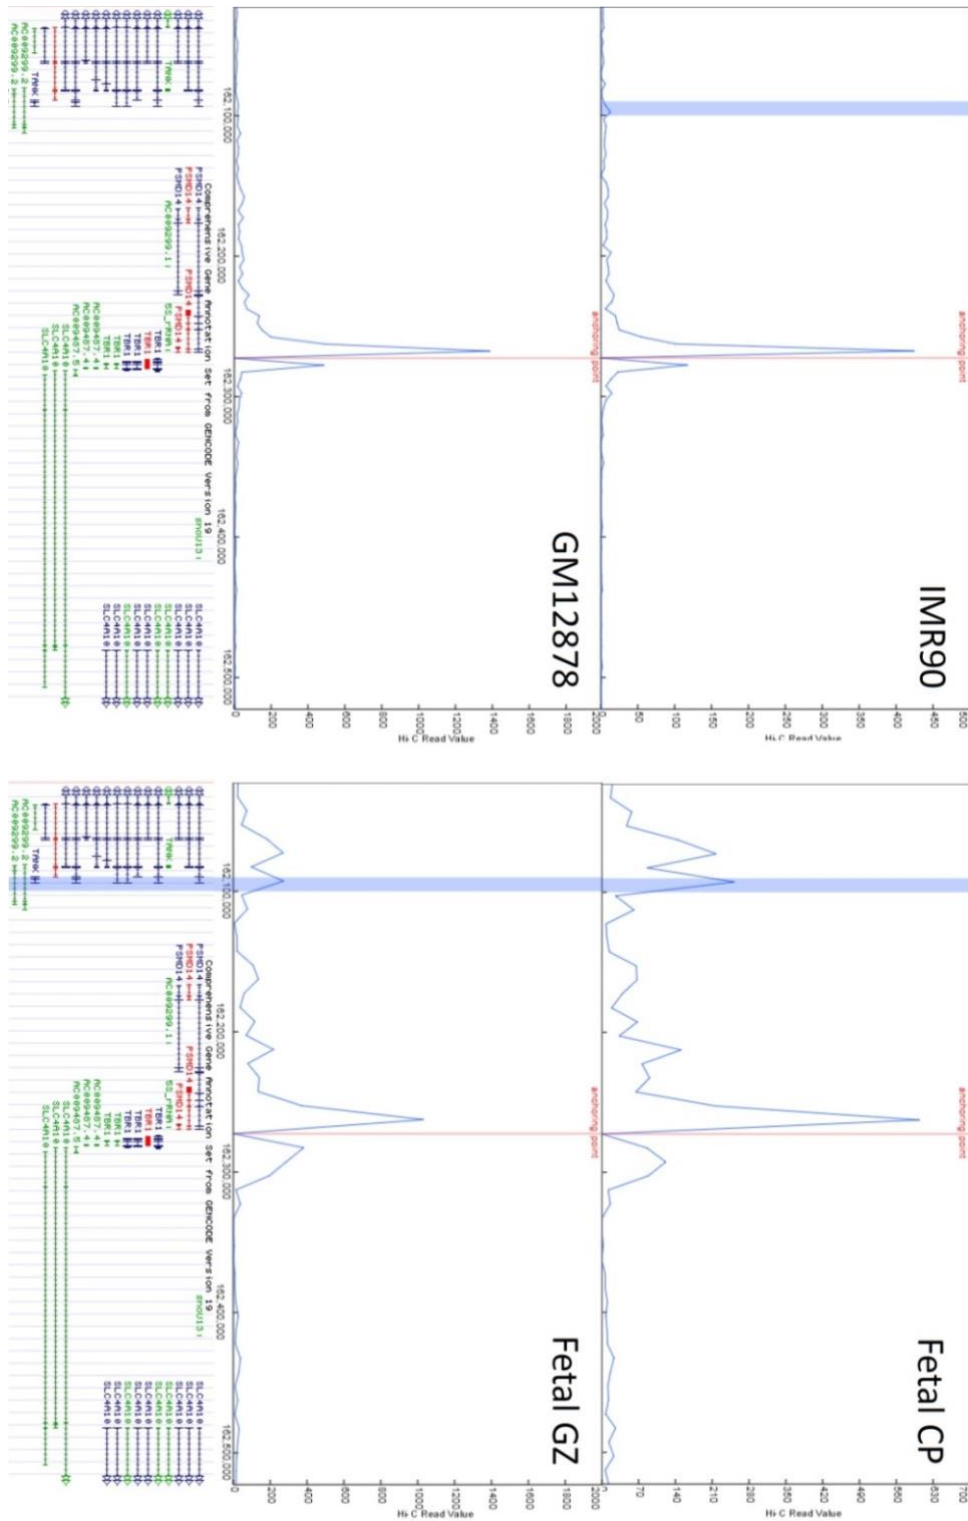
IMR90

GM12878

anchoring point

anchoring point

162,100,000
162,200,000
162,300,000
162,400,000
162,500,000

Comprehensive Gene Annotation Set from GENCODE Version 19

TANK
TANK
AC009299.2
AC009299.2
PSMD14
PSMD14
PSMD14
PSMD14
AC009299.1
PSMD14
PSMD14
SLJ_PSMD
TBR1
TBR1
TBR1
TBR1
TBR1
AC009487.5
AC009487.4
SLC4A10
SLC4A10
SLC4A10
SNORD13
SLC4A10
SLC4A10
SLC4A10
SLC4A10
SLC4A10
SLC4A10
SLC4A10
SLC4A10

0
200
400
600
800
1000
1200
1400
1600
1800
2000
Hi-C Read Value

0
50
100
150
200
250
300
350
400
450
500
Hi-C Read Value

Fetal CP

Fetal GZ

anchoring point

anchoring point

162,100,000
162,200,000
162,300,000
162,400,000
162,500,000

Comprehensive Gene Annotation Set from GENCODE Version 19

TANK
TANK
AC009299.2
AC009299.2
PSMD14
PSMD14
PSMD14
PSMD14
AC009299.1
PSMD14
PSMD14
SLJ_PSMD
TBR1
TBR1
TBR1
TBR1
TBR1
AC009487.5
AC009487.4
SLC4A10
SLC4A10
SLC4A10
SNORD13
SLC4A10
SLC4A10
SLC4A10
SLC4A10
SLC4A10
SLC4A10
SLC4A10
SLC4A10

0
200
400
600
800
1000
1200
1400
1600
1800
2000
Hi-C Read Value

0
70
140
210
280
350
420
490
560
630
700
Hi-C Read Value